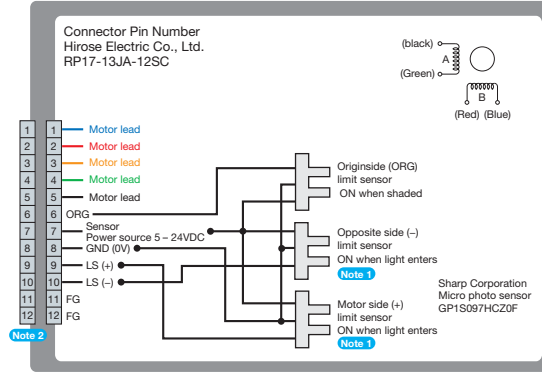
Connector Pin Number
Hirose Electric Co., Ltd.
RP17-13JA-12SC

(black)
A
(Green)
B
(Red) (Blue)

| 1 | 1 | Motor lead |
|---|---|---|
| 2 | 2 | Motor lead |
| 3 | 3 | Motor lead |
| 4 | 4 | Motor lead |
| 5 | 5 | Motor lead |
| 6 | 6 | ORG |
| 7 | 7 | Sensor Power source 5 – 24VDC |
| 8 | 8 | GND (0V) |
| 9 | 9 | LS (+) |
| 10 | 10 | LS (–) |
| 11 | 11 | FG |
| 12 | 12 | FG |

Note 2

Originside (ORG) limit sensor
ON when shaded

Opposite side (–) limit sensor
ON when light enters
Note 1

Motor side (+) limit sensor
ON when light enters
Note 1

Sharp Corporation
Micro photo sensor
GP1S097HCZ0F